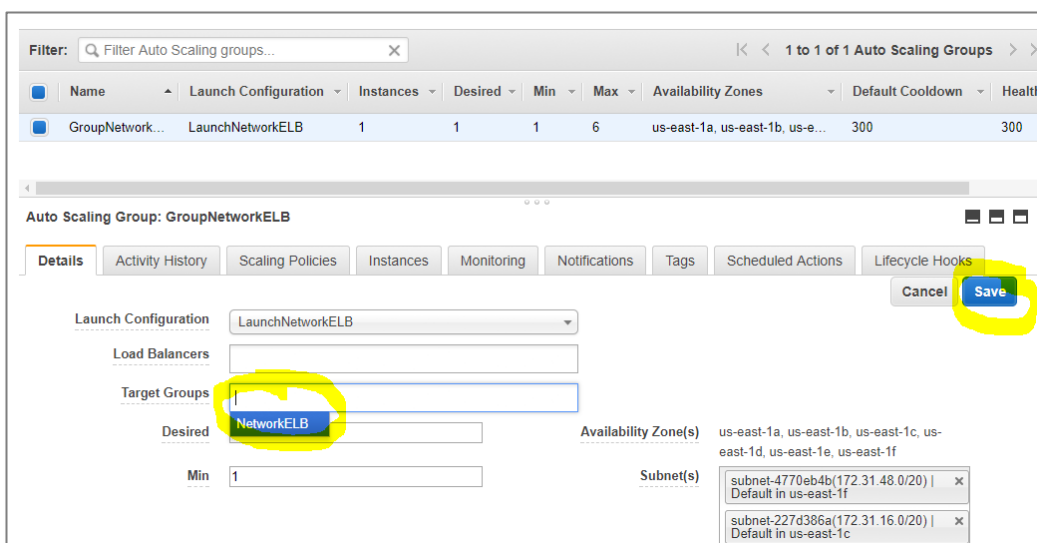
Filter: Filter Auto Scaling groups... ✕

1 to 1 of 1 Auto Scaling Groups

| Name | Launch Configuration | Instances | Desired | Min | Max | Availability Zones | Default Cooldown | Health |
|---|---|---|---|---|---|---|---|---|
| GroupNetwork... | LaunchNetworkELB | 1 | 1 | 1 | 6 | us-east-1a, us-east-1b, us-e... | 300 | 300 |

Auto Scaling Group: GroupNetworkELB

Details | Activity History | Scaling Policies | Instances | Monitoring | Notifications | Tags | Scheduled Actions | Lifecycle Hooks

Cancel Save

Launch Configuration: LaunchNetworkELB

Load Balancers

Target Groups

NetworkELB

Desired

Availability Zone(s): us-east-1a, us-east-1b, us-east-1c, us-east-1d, us-east-1e, us-east-1f

Min: 1

Subnet(s): subnet-4770eb4b(172.31.48.0/20) | Default in us-east-1f ✕

subnet-227d386a(172.31.16.0/20) | Default in us-east-1c ✕